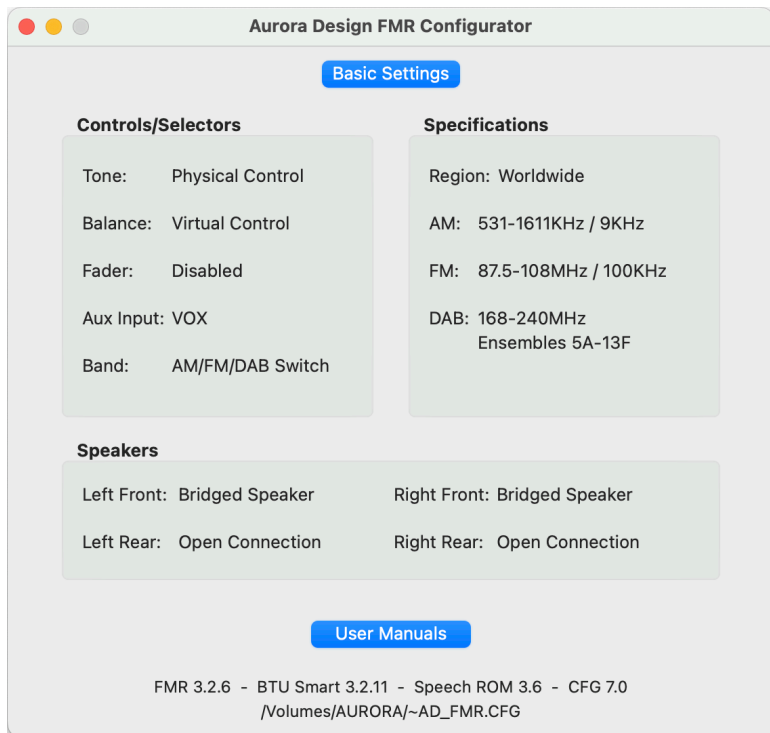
Aurora Design FMR Configurator

Basic Settings

Controls/Selectors

Tone: Physical Control

Balance: Virtual Control

Fader: Disabled

Aux Input: VOX

Band: AM/FM/DAB Switch

Specifications

Region: Worldwide

AM: 531-1611KHz / 9KHz

FM: 87.5-108MHz / 100KHz

DAB: 168-240MHz
Ensembles 5A-13F

Speakers

Left Front: Bridged Speaker

Right Front: Bridged Speaker

Left Rear: Open Connection

Right Rear: Open Connection

User Manuals

FMR 3.2.6 - BTU Smart 3.2.11 - Speech ROM 3.6 - CFG 7.0
/Volumes/AURORA/~AD_FMR.CFG